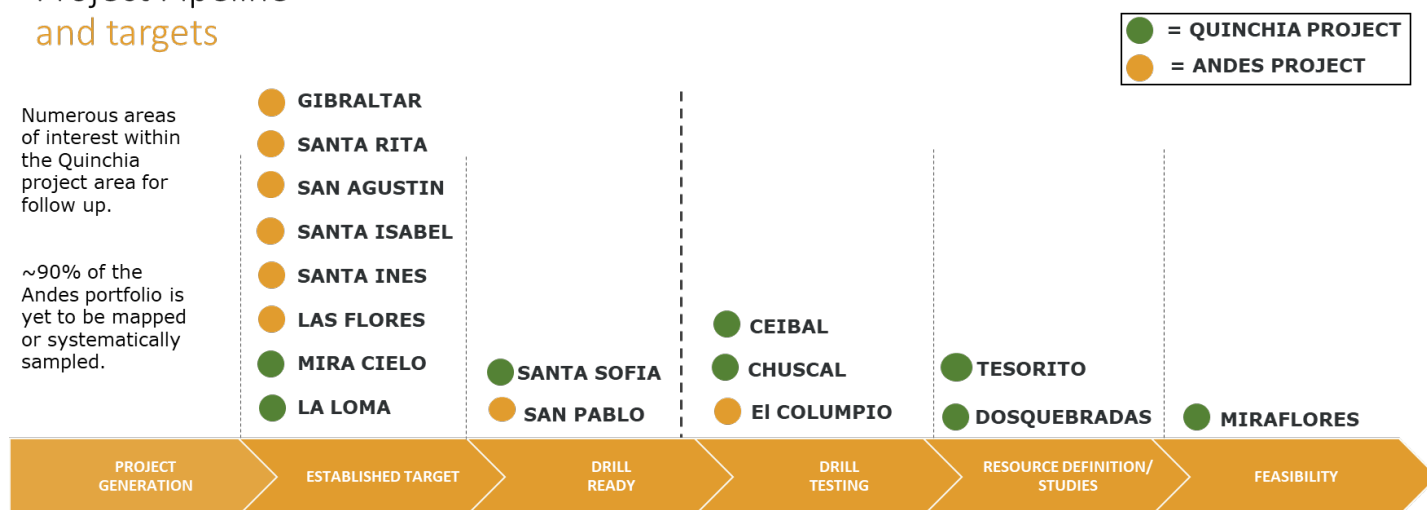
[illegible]
and targets

= QUINCHIA PROJECT
= ANDES PROJECT

Numerous areas of interest within the Quinchia project area for follow up.

~90% of the Andes portfolio is yet to be mapped or systematically sampled.

GIBRALTAR
SANTA RITA
SAN AGUSTIN
SANTA ISABEL
SANTA INES
LAS FLORES
MIRA CIELO
LA LOMA

SANTA SOFIA
SAN PABLO

CEIBAL
CHUSCAL
El COLUMPIO

TESORITO
DOSQUEBRADAS

MIRAFLORES

PROJECT GENERATION
ESTABLISHED TARGET
DRILL READY
DRILL TESTING
RESOURCE DEFINITION/ STUDIES
FEASIBILITY